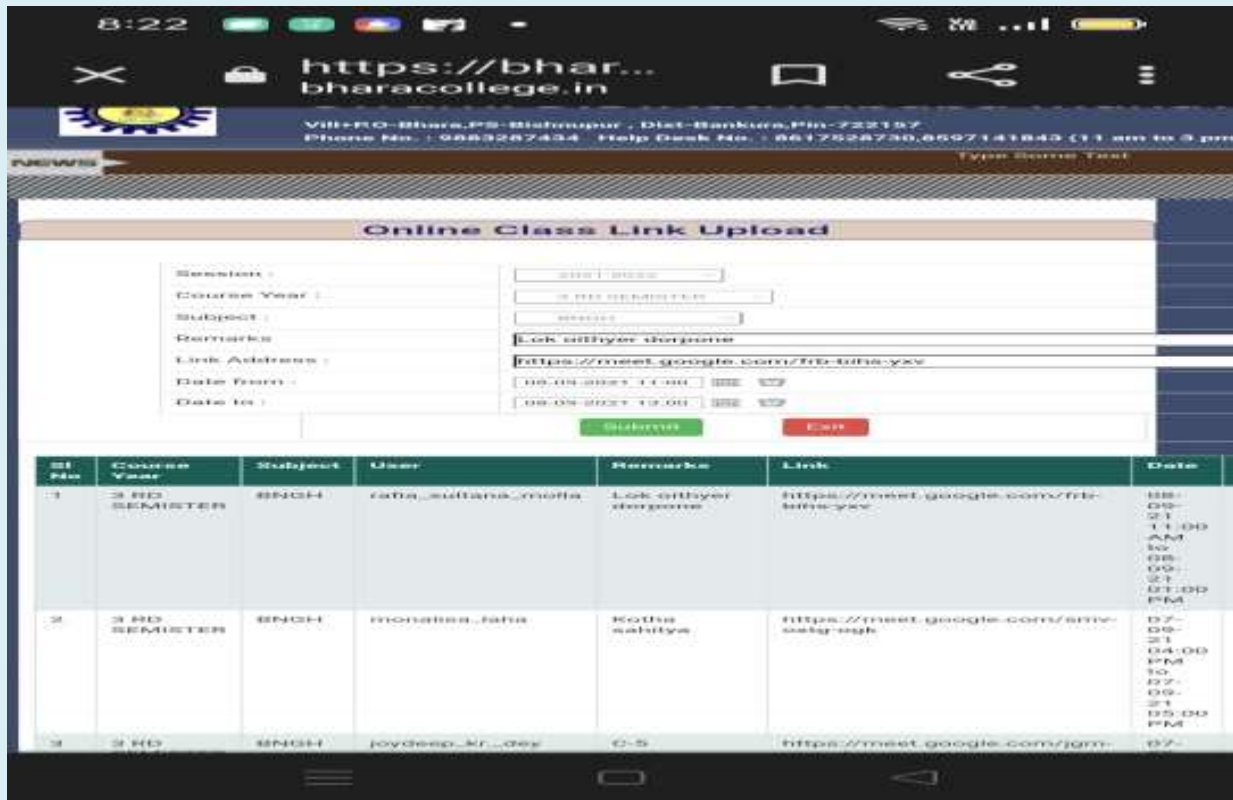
8:22

https://bhar...
bharacollege.in

Vill+P.O-Bhara,PS-Bishnupur , Dist-Bankura,Pin-722157
Phone No. : 9883287434 Help Desk No. : 8617528730,8597141843 (11 am to 3 pm

NEWS

Type Some Text

Online Class Link Upload

Session : 2021-2022
Course Year : 3 RD SEMISTER
Subject : BNGH
Remarks : Lok oithyer dorpone
Link Address : https://meet.google.com/frb-bihs-yxv
Date from : 08-09-2021 11:00
Date to : 08-09-2021 13:00

Submit Exit

| Sl No | Course Year | Subject | User | Remarks | Link | Date |
|---|---|---|---|---|---|---|
| 1 | 3 RD SEMISTER | BNGH | rafia_sultana_molla | Lok oithyer dorpone | https://meet.google.com/frb-bihs-yxv | 08-09-21 11:00 AM to 08-09-21 01:00 PM |
| 2 | 3 RD SEMISTER | BNGH | monalisa_laha | Kotha sahitya | https://meet.google.com/smv-swtg-sqk | 07-09-21 04:00 PM to 07-09-21 05:00 PM |
| 3 | 3 RD | BNGH | joydeep_kr_dey | C-5 | https://meet.google.com/jgm- | 07- |